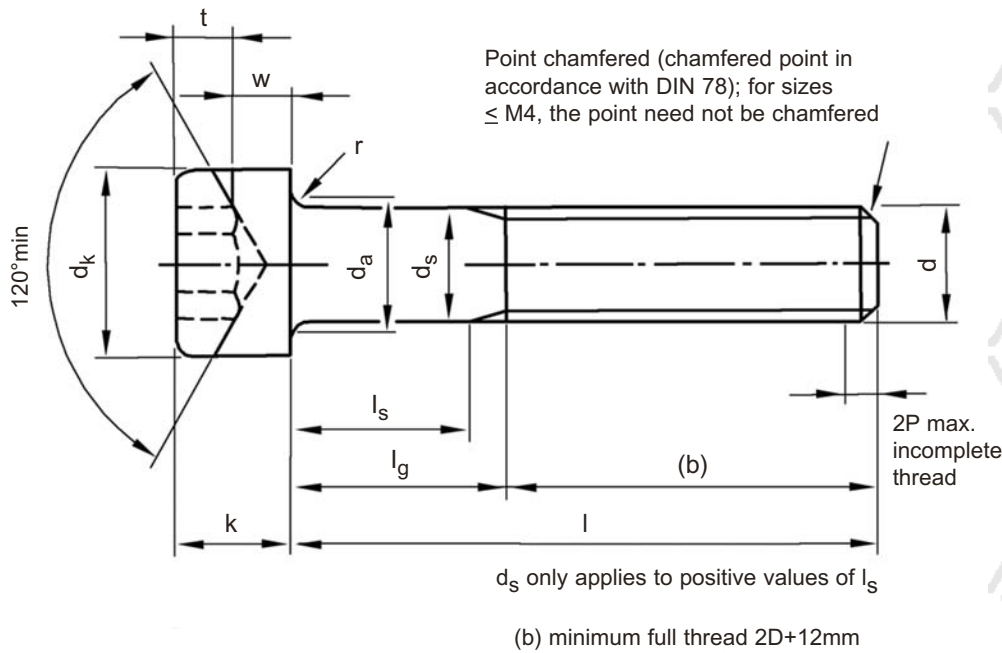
t

w

Point chamfered (chamfered point in accordance with DIN 78); for sizes $\leq$ M4, the point need not be chamfered

r

120°min

$d_k$

$d_a$

$d_s$

d

$l_s$

2P max. incomplete thread

$l_g$

(b)

k

l

$d_s$ only applies to positive values of $l_s$

(b) minimum full thread 2D+12mm